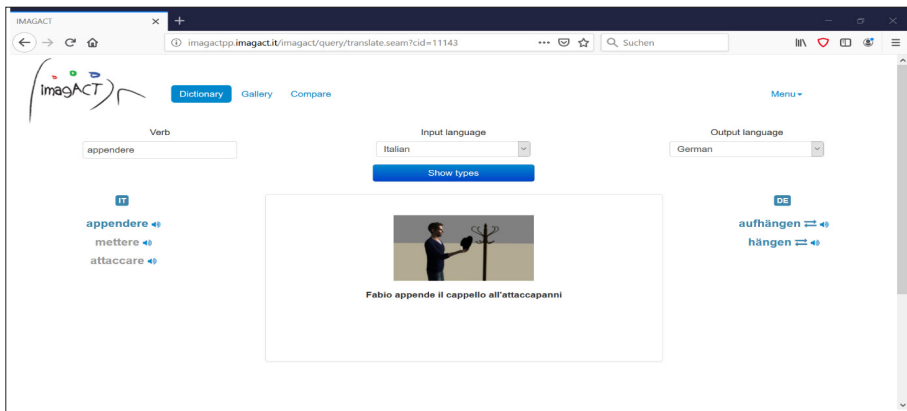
IMAGACT
imagactpp.imagact.it/imagact/query/translate.seam?cid=11143
Suchen

imagACT

Dictionary Gallery Compare

Menu

Verb
appendere

Input language
Italian

Output language
German

Show types

IT
appendere
mettere
attaccare

Fabio appende il cappello all'attaccapanni

DE
aufhängen
hängen